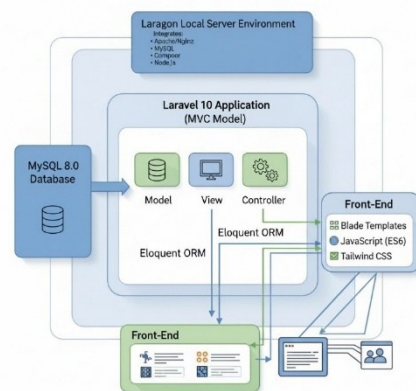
Laragon Local Server Environment
Integrates
• Apache/Nginx
• MySQL
• Composer
• Node.js

Laravel 10 Application
(MVC Model)

MySQL 8.0
Database

Model

View

Controller

Eloquent ORM

Eloquent ORM

Front-End
Blade Templates
JavaScript (ES6)
Tailwind CSS

Front-End